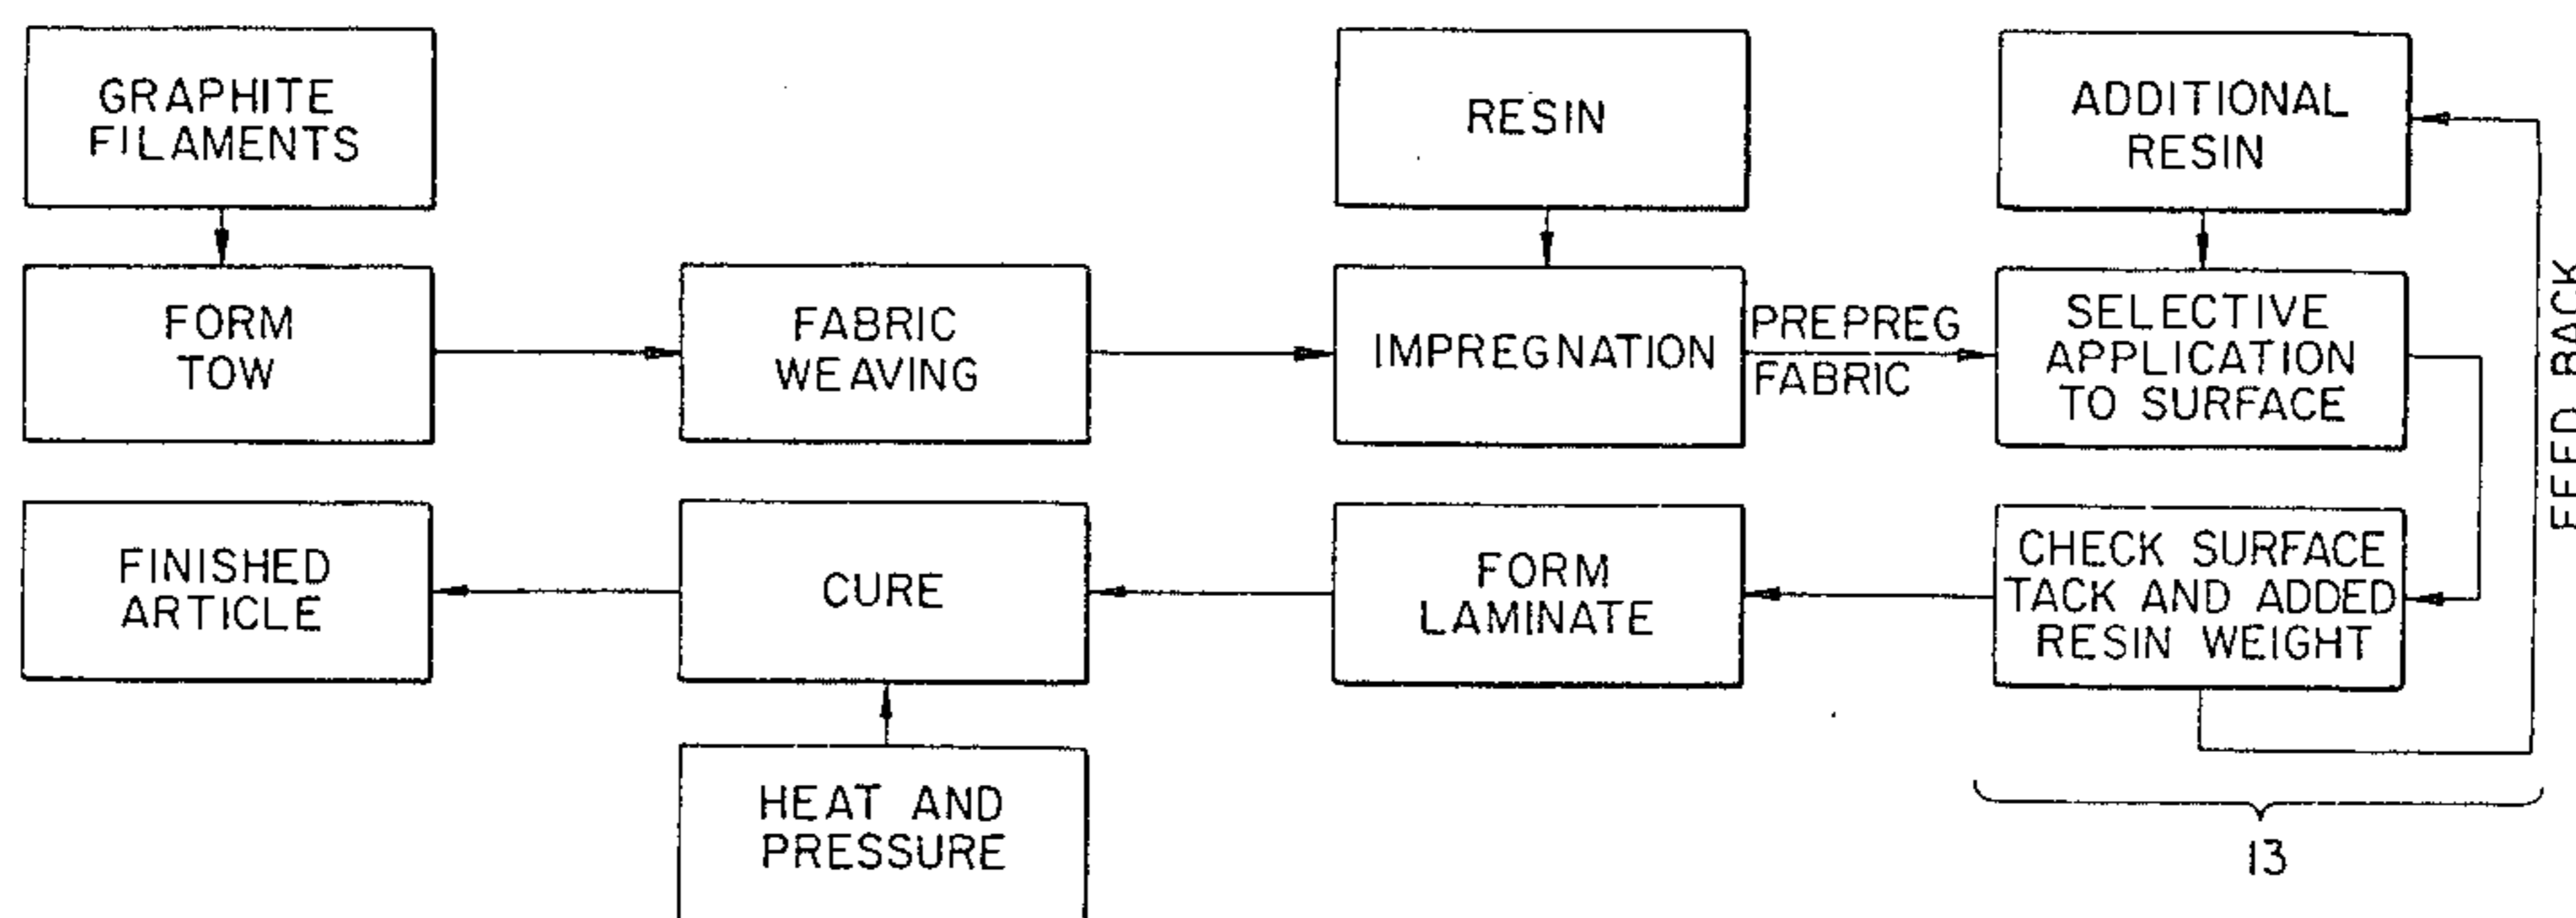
GRAPHITE FILAMENTS

FORM TOW

FABRIC WEAVING

RESIN

IMPREGNATION

PREPREG FABRIC

ADDITIONAL RESIN

SELECTIVE APPLICATION TO SURFACE

FEED BACK

FINISHED ARTICLE

CURE

FORM LAMINATE

CHECK SURFACE TACK AND ADDED RESIN WEIGHT

HEAT AND PRESSURE

13